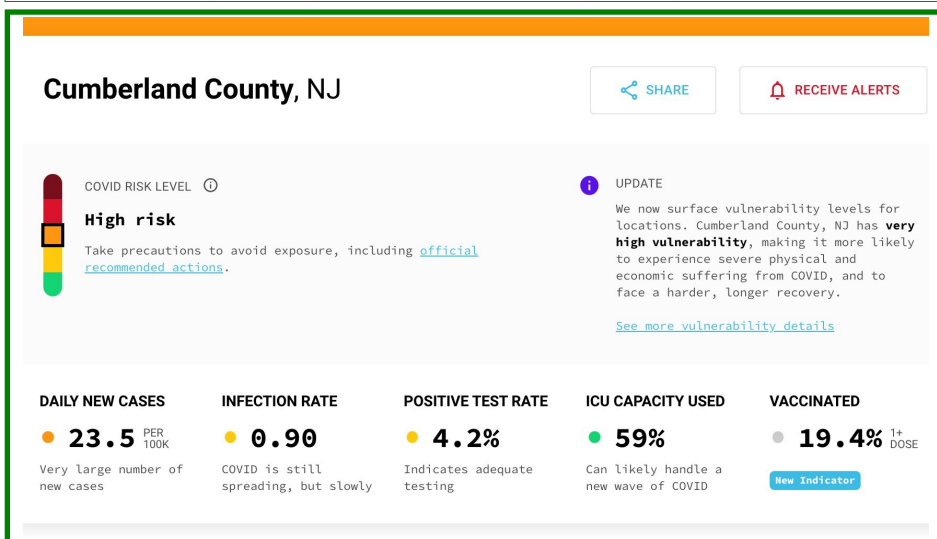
Cumberland County, NJ

SHARE

RECEIVE ALERTS

COVID RISK LEVEL ⓘ

High risk

Take precautions to avoid exposure, including official recommended actions.

UPDATE

We now surface vulnerability levels for locations. Cumberland County, NJ has **very high vulnerability**, making it more likely to experience severe physical and economic suffering from COVID, and to face a harder, longer recovery.

See more vulnerability details

| DAILY NEW CASES | INFECTION RATE | POSITIVE TEST RATE | ICU CAPACITY USED | VACCINATED |
|---|---|---|---|---|
| 23.5 PER 100K | 0.90 | 4.2% | 59% | 19.4% 1+ DOSE |
| Very large number of new cases | COVID is still spreading, but slowly | Indicates adequate testing | Can likely handle a new wave of COVID | New Indicator |